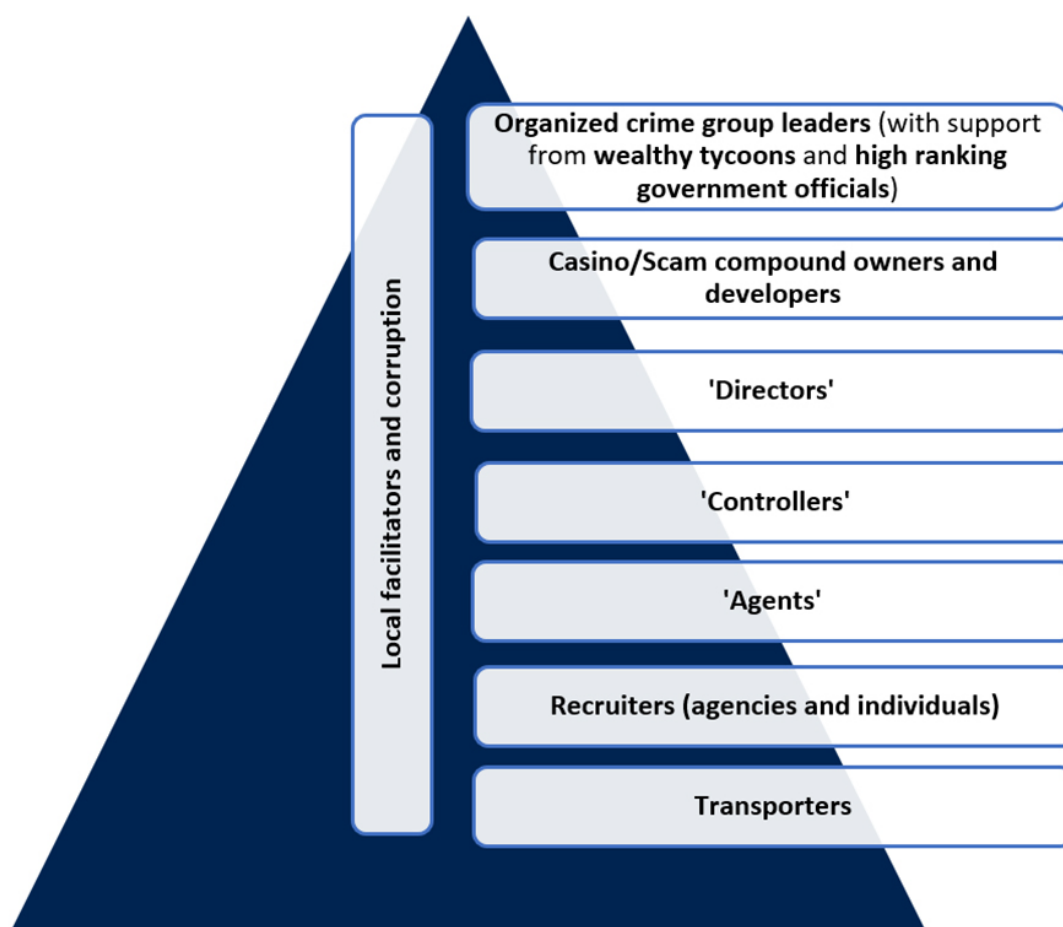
Local facilitators and corruption

Organized crime group leaders (with support from wealthy tycoons and high ranking government officials)

Casino/Scam compound owners and developers

'Directors'

'Controllers'

'Agents'

Recruiters (agencies and individuals)

Transporters